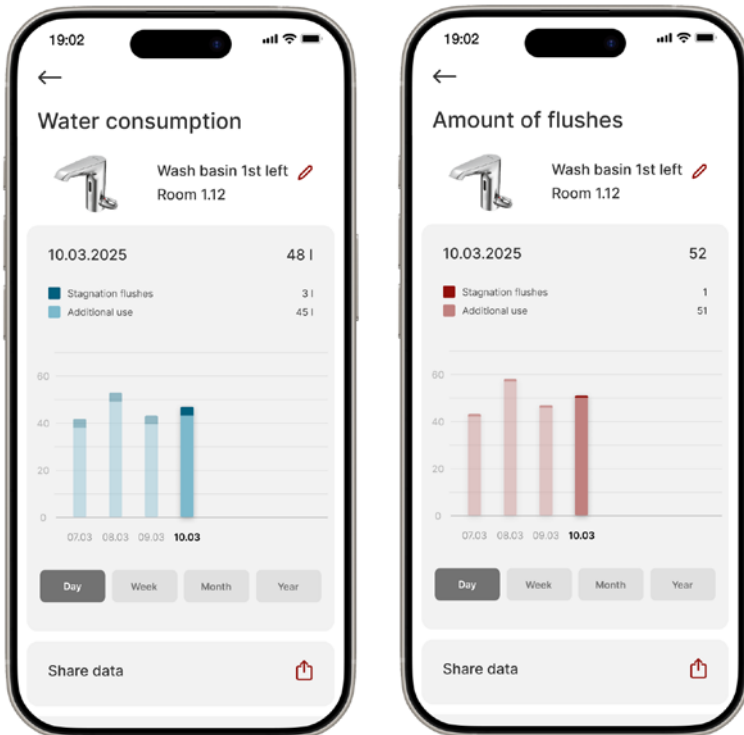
19:02

←

Water consumption

Wash basin 1st left
Room 1.12

10.03.2025 48 l

Stagnation flushes 3 l
Additional use 45 l

60
40
20
0

07.03 08.03 09.03 10.03

Day Week Month Year

Share data

19:02

←

Amount of flushes

Wash basin 1st left
Room 1.12

10.03.2025 52

Stagnation flushes 1
Additional use 51

60
40
20
0

07.03 08.03 09.03 10.03

Day Week Month Year

Share data